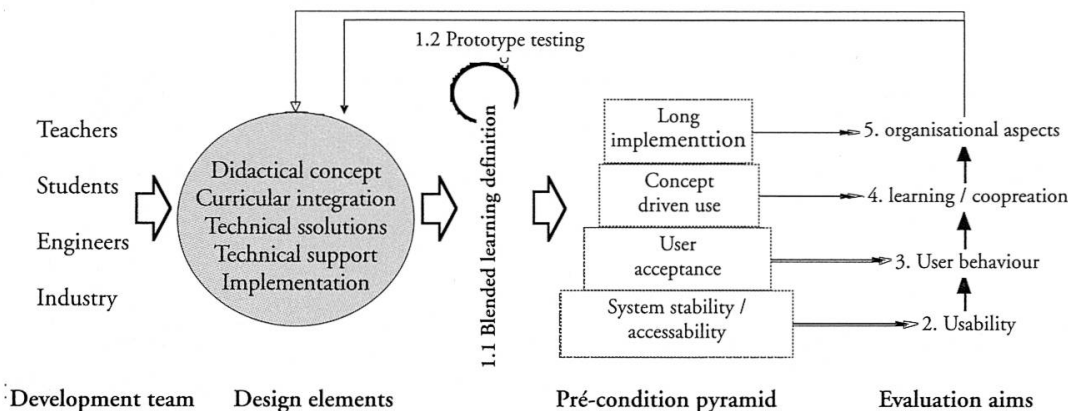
1.2 Prototype testing

Teachers

Students

Engineers

Industry

Didactical concept
Curricular integration
Technical ssolutions
Technical support
Implementation

1.1 Blended learning definition

Long implementtion

Concept driven use

User acceptance

System stability / accessability

5. organisational aspects

4. learning / coopreation

3. User behaviour

2. Usability

Development team

Design elements

Pré-condition pyramid

Evaluation aims